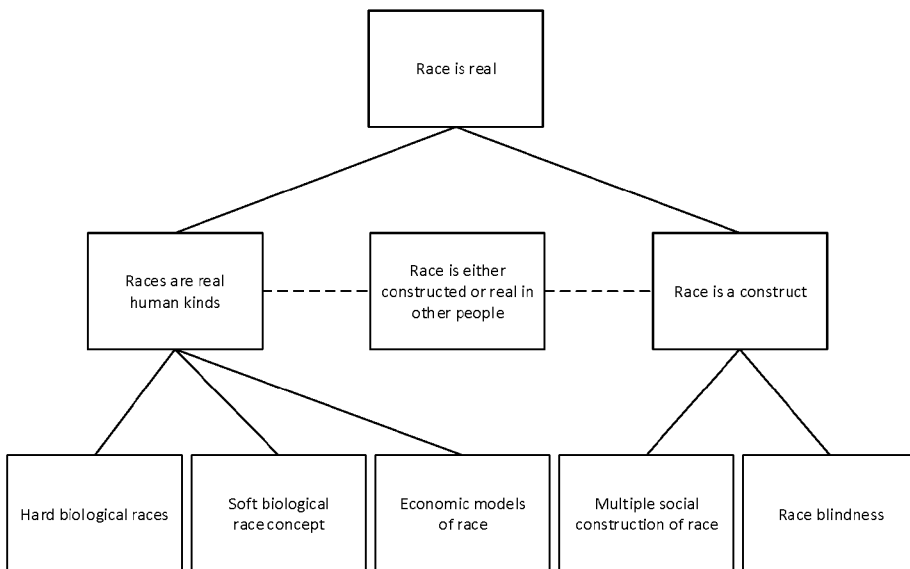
Race is real

Races are real human kinds

Race is either constructed or real in other people

Race is a construct

Hard biological races

Soft biological race concept

Economic models of race

Multiple social construction of race

Race blindness